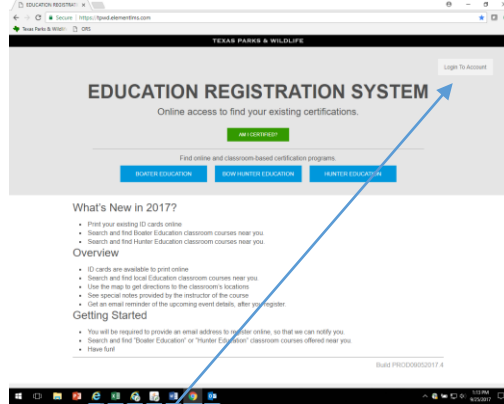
EDUCATION REGISTRATIO ×

Secure | https://tpwd.elementlms.com

Texas Parks & Wildlife   ORS

TEXAS PARKS & WILDLIFE

Login To Account

EDUCATION REGISTRATION SYSTEM

Online access to find your existing certifications.

AM I CERTIFIED?

Find online and classroom-based certification programs.

BOATER EDUCATION

BOW HUNTER EDUCATION

HUNTER EDUCATION

What's New in 2017?

- Print your existing ID cards online
- Search and find Boater Education classroom courses near you.
- Search and find Hunter Education classroom courses near you

Overview

- ID cards are available to print online
- Search and find local Education classroom courses near you.
- Use the map to get directions to the classroom's locations
- See special notes provided by the instructor of the course
- Get an email reminder of the upcoming event details, after you register.

Getting Started

- You will be required to provide an email address to register online, so that we can notify you.
- Search and find "Boater Education" or "Hunter Education" classroom courses offered near you.
- Have fun!

Build PROD09052017.4

1:13 PM
9/25/2017